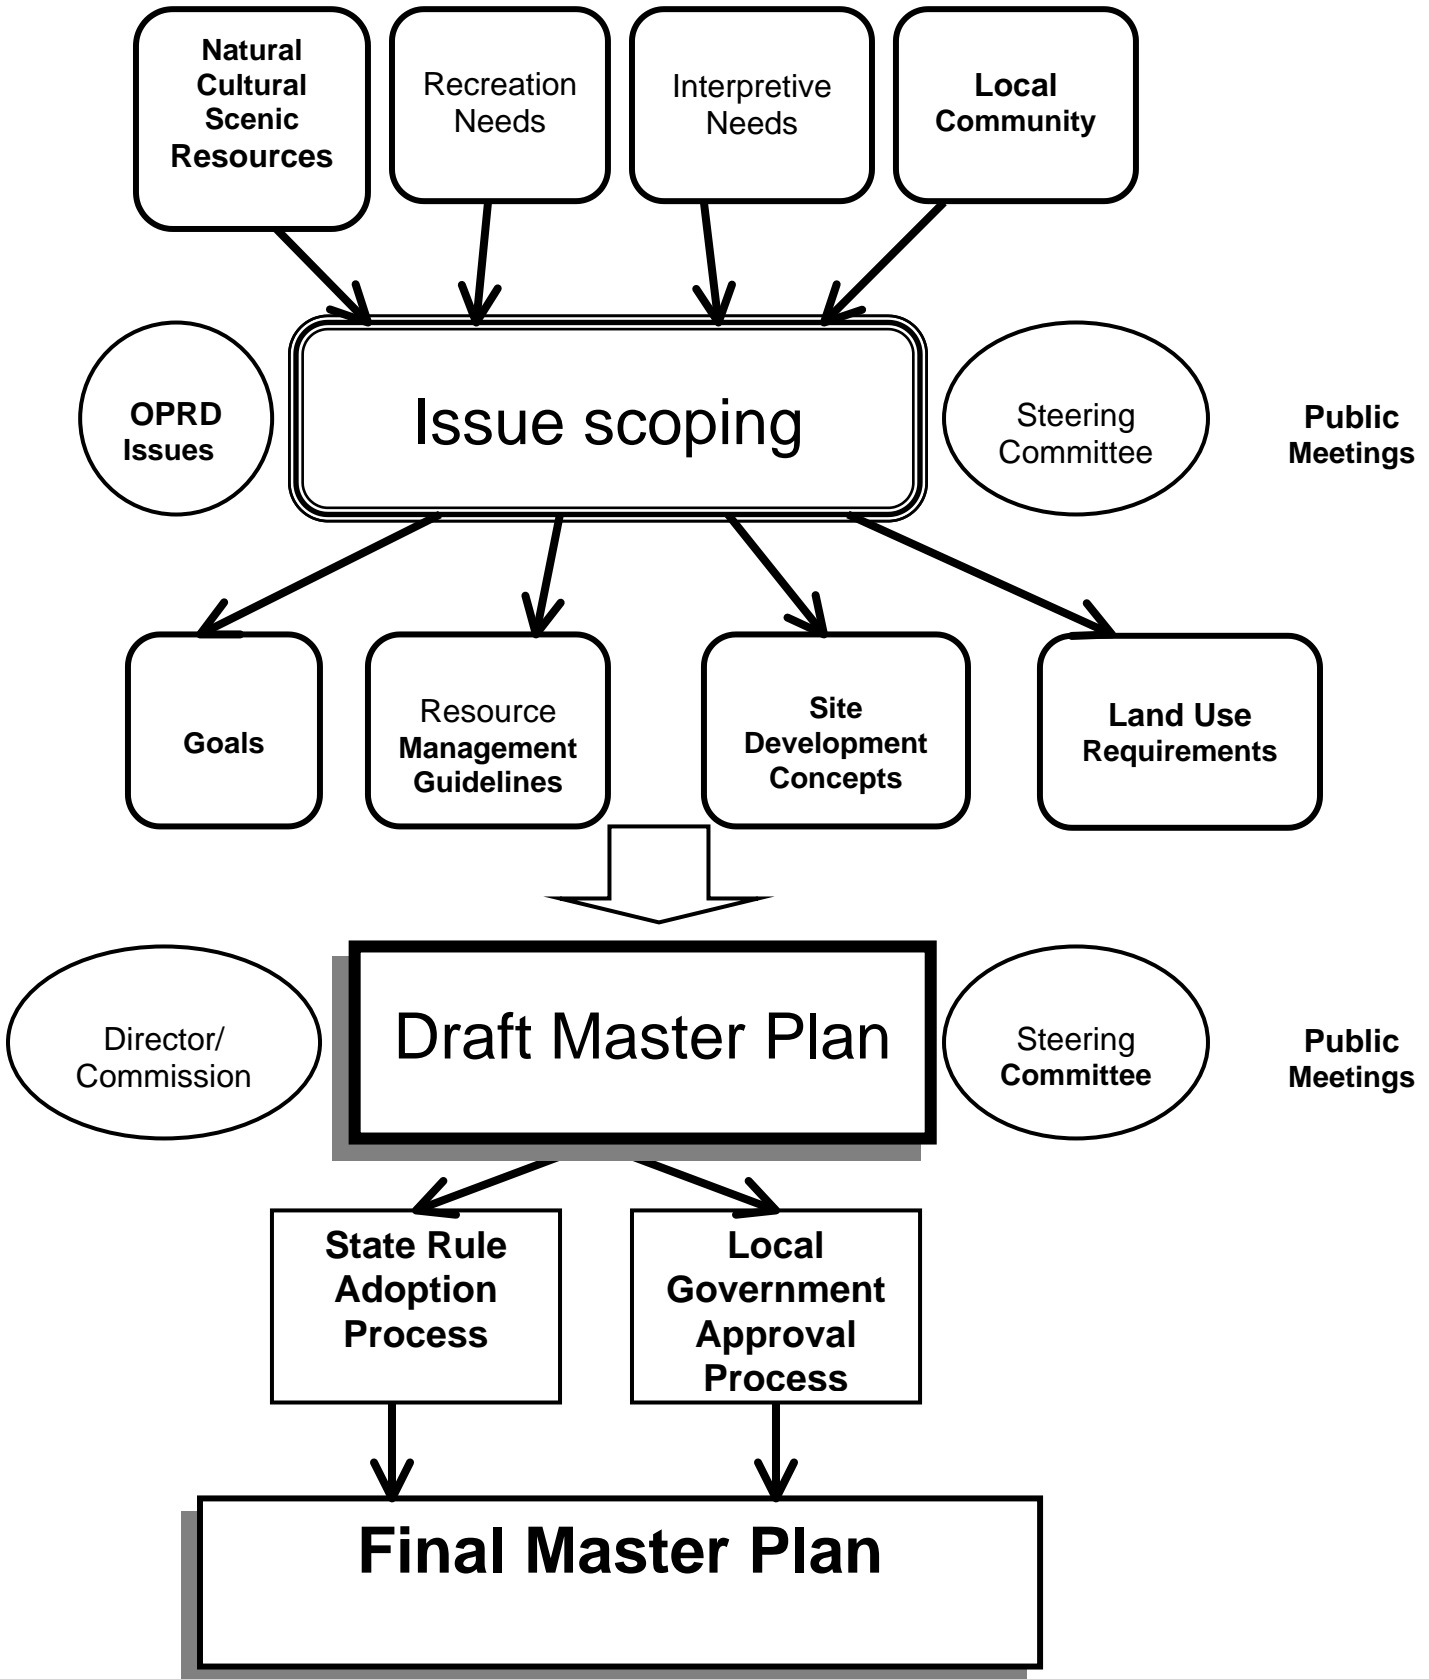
Natural Cultural Scenic Resources

Recreation Needs

Interpretive Needs

Local Community

OPRD Issues

Issue scoping

Steering Committee

Public Meetings

Goals

Resource Management Guidelines

Site Development Concepts

Land Use Requirements

Director/ Commission

Draft Master Plan

Steering Committee

Public Meetings

State Rule Adoption Process

Local Government Approval Process

Final Master Plan